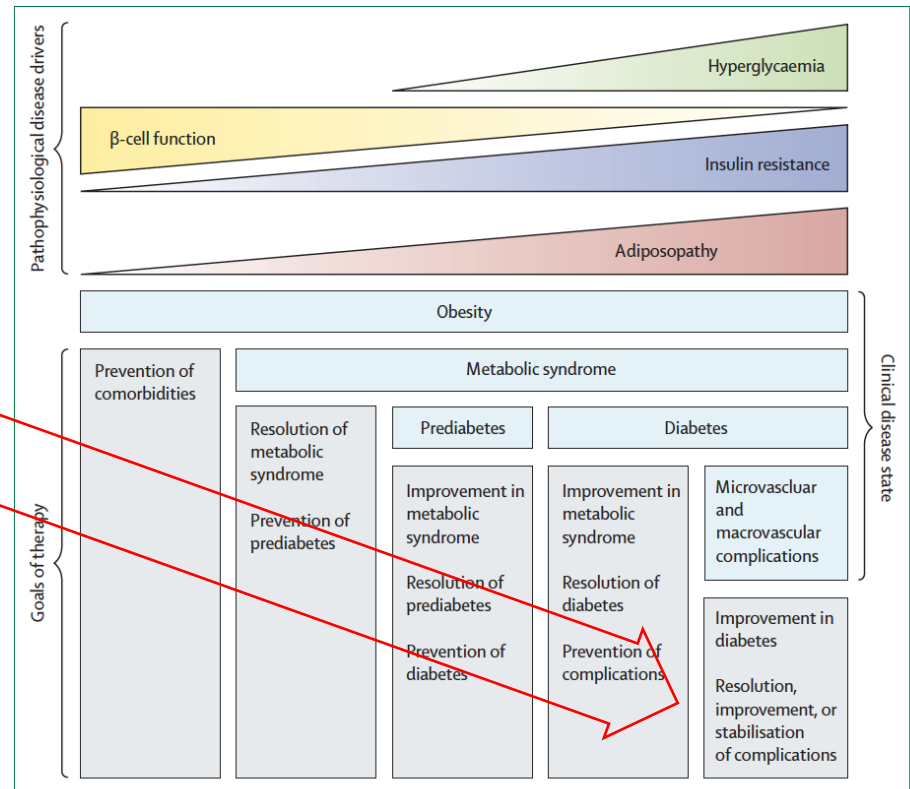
Pathophysiological disease drivers

Hyperglycaemia

β-cell function

Insulin resistance

Adiposopathy

Obesity

Clinical disease state

Goals of therapy

Prevention of comorbidities

Metabolic syndrome

Resolution of metabolic syndrome

Prevention of prediabetes

Prediabetes

Improvement in metabolic syndrome

Resolution of prediabetes

Prevention of diabetes

Diabetes

Improvement in metabolic syndrome

Resolution of diabetes

Prevention of complications

Microvascluar and macrovascular complications

Improvement in diabetes

Resolution, improvement, or stabilisation of complications